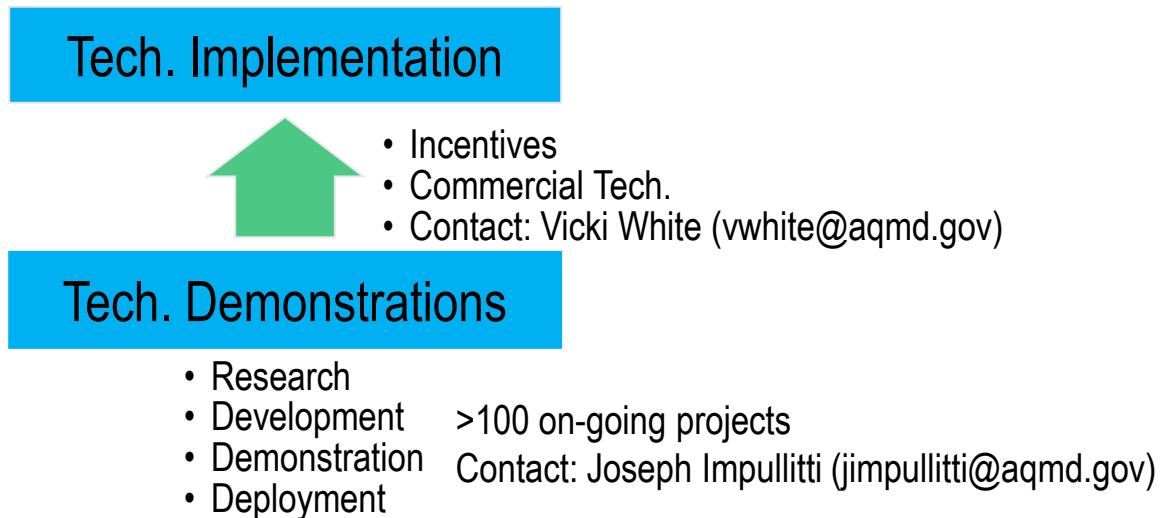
Tech. Implementation

• Incentives
• Commercial Tech.
• Contact: Vicki White (vwhite@aqmd.gov)

Tech. Demonstrations

• Research
• Development
• Demonstration
• Deployment

>100 on-going projects

Contact: Joseph Impullitti (jimpullitti@aqmd.gov)